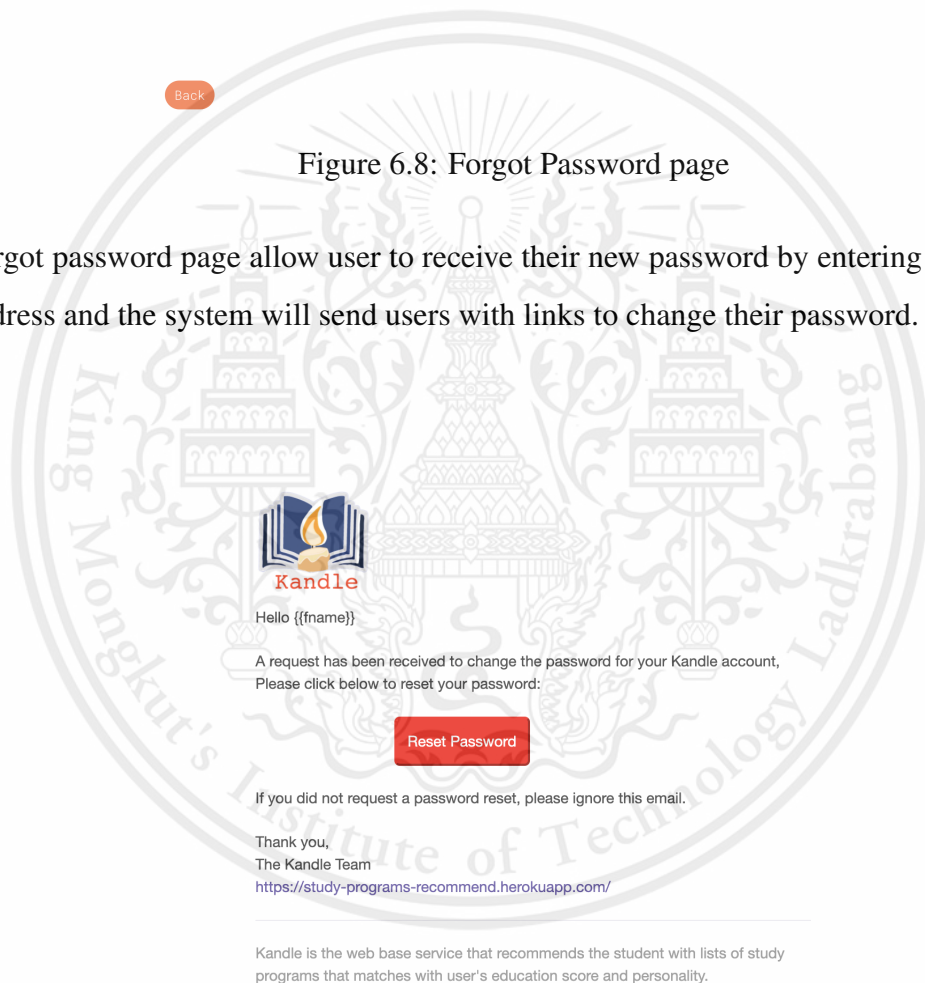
Back

Figure 6.8: Forgot Password page

rgot password page allow user to receive their new password by entering dress and the system will send users with links to change their password.

King Mongkut's Institute of Technology Ladkrabang

Kandle

Hello {{fname}}

A request has been received to change the password for your Kandle account, Please click below to reset your password:

Reset Password

If you did not request a password reset, please ignore this email.

Thank you,
The Kandle Team
https://study-programs-recommend.herokuapp.com/

Kandle is the web base service that recommends the student with lists of study programs that matches with user's education score and personality.